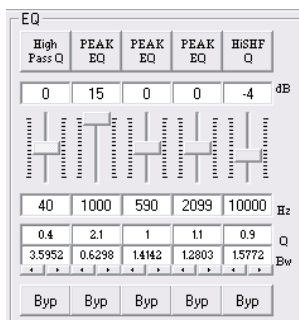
EQ

| High Pass Q | PEAK EQ | PEAK EQ | PEAK EQ | HiSHF Q | |
|---|---|---|---|---|---|
| 0 | 15 | 0 | 0 | -4 | dB |
| 40 | 1000 | 590 | 2099 | 10000 | Hz |
| 0.4 | 2.1 | 1 | 1.1 | 0.9 | Q |
| 3.5952 | 0.6298 | 1.4142 | 1.2803 | 1.5772 | Bw |
| Byp | Byp | Byp | Byp | Byp | |